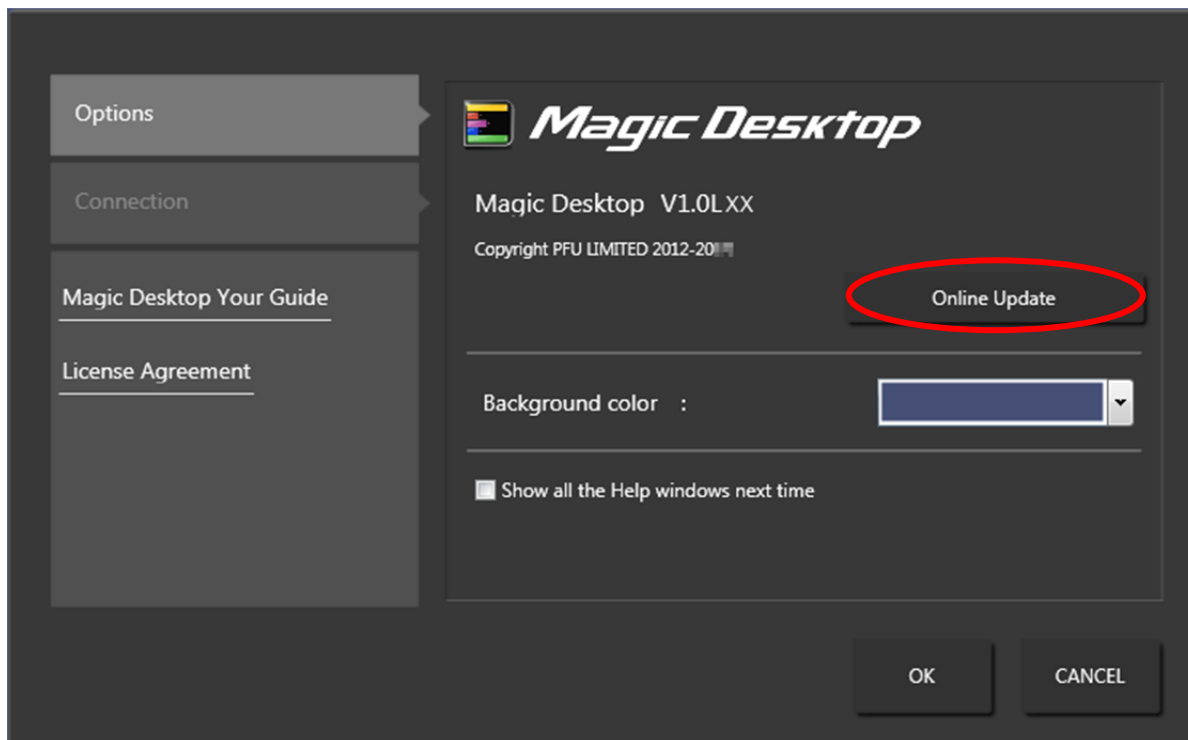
Options

Connection

Magic Desktop Your Guide

License Agreement

Magic Desktop

Magic Desktop V1.0L XX

Copyright PFU LIMITED 2012-20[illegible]

Online Update

Background color :

Show all the Help windows next time

OK

CANCEL